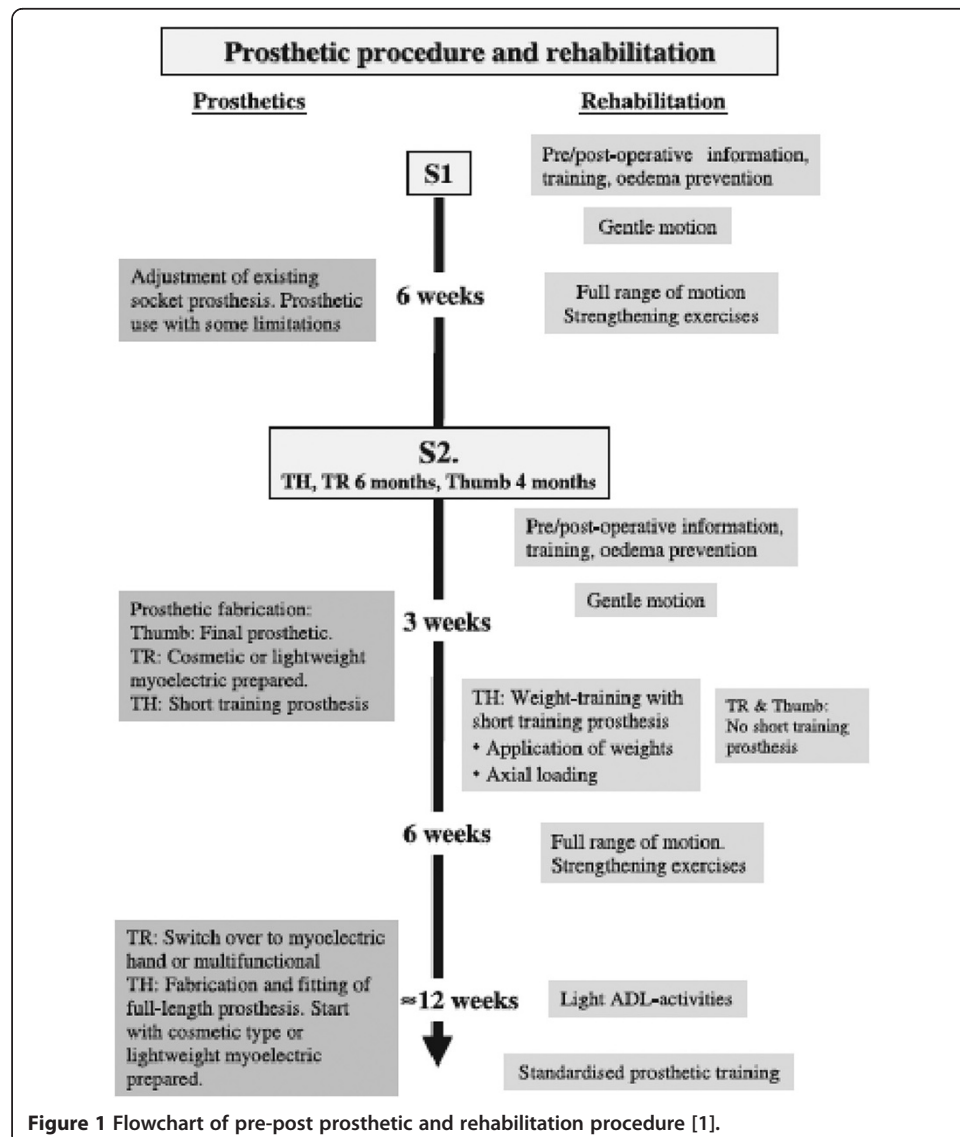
Prosthetic procedure and rehabilitation

Prosthetics

Rehabilitation

S1

Pre/post-operative information, training, oedema prevention

Gentle motion

Adjustment of existing socket prosthesis. Prosthetic use with some limitations

6 weeks

Full range of motion Strengthening exercises

S2.
TH, TR 6 months, Thumb 4 months

Pre/post-operative information, training, oedema prevention

Prosthetic fabrication:
Thumb: Final prosthetic.
TR: Cosmetic or lightweight myoelectric prepared.
TH: Short training prosthesis

3 weeks

Gentle motion

TH: Weight-training with short training prosthesis
• Application of weights
• Axial loading

TR & Thumb: No short training prosthesis

6 weeks

Full range of motion. Strengthening exercises

TR: Switch over to myoelectric hand or multifunctional
TH: Fabrication and fitting of full-length prosthesis. Start with cosmetic type or lightweight myoelectric prepared.

≈12 weeks

Light ADL-activities

Standardised prosthetic training

Figure 1 Flowchart of pre-post prosthetic and rehabilitation procedure [1].